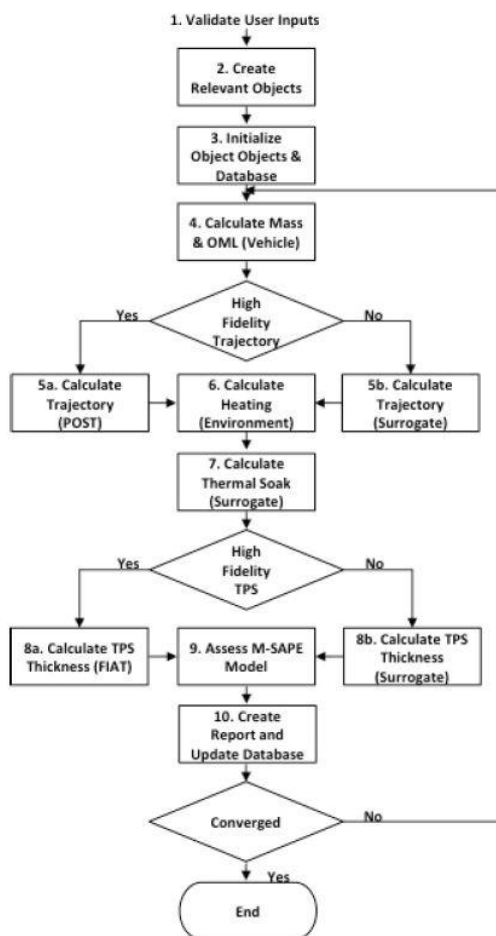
1. Validate User Inputs

2. Create Relevant Objects

3. Initialize Object Objects & Database

4. Calculate Mass & OML (Vehicle)

High Fidelity Trajectory

Yes

No

5a. Calculate Trajectory (POST)

6. Calculate Heating (Environment)

5b. Calculate Trajectory (Surrogate)

7. Calculate Thermal Soak (Surrogate)

High Fidelity TPS

Yes

No

8a. Calculate TPS Thickness (FIAT)

9. Assess M-SAPE Model

8b. Calculate TPS Thickness (Surrogate)

10. Create Report and Update Database

Converged

No

Yes

End